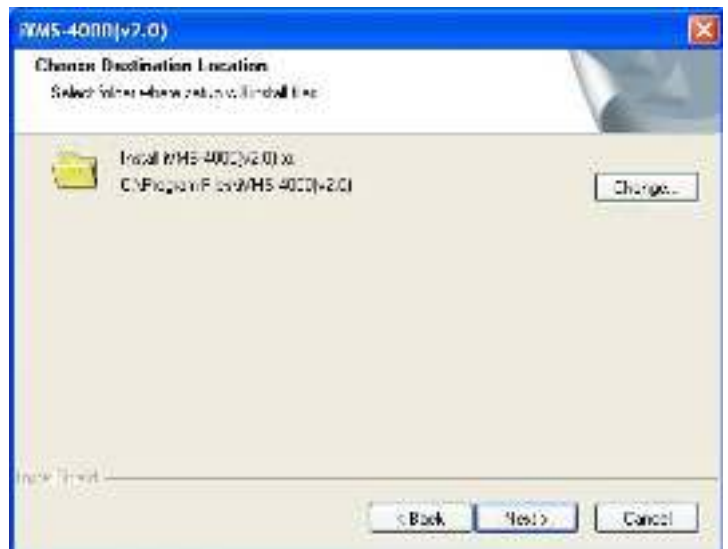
iVMS-4000(v2.0)

Choose Destination Location

Select folder where setup will install files.

Install iVMS-4000(v2.0) to:

C:\Program Files\iVMS-4000(v2.0)

Change...

InstallShield

< Back

Next >

Cancel